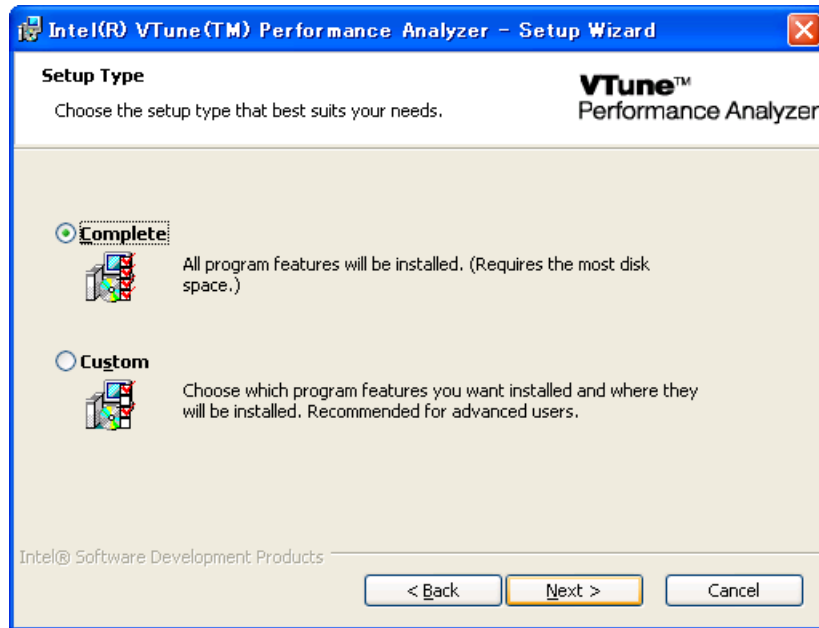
Intel(R) VTune(TM) Performance Analyzer - Setup Wizard

Setup Type

Choose the setup type that best suits your needs.

VTune™
Performance Analyzer

Complete

All program features will be installed. (Requires the most disk space.)

Custom

Choose which program features you want installed and where they will be installed. Recommended for advanced users.

Intel® Software Development Products

< Back

Next >

Cancel